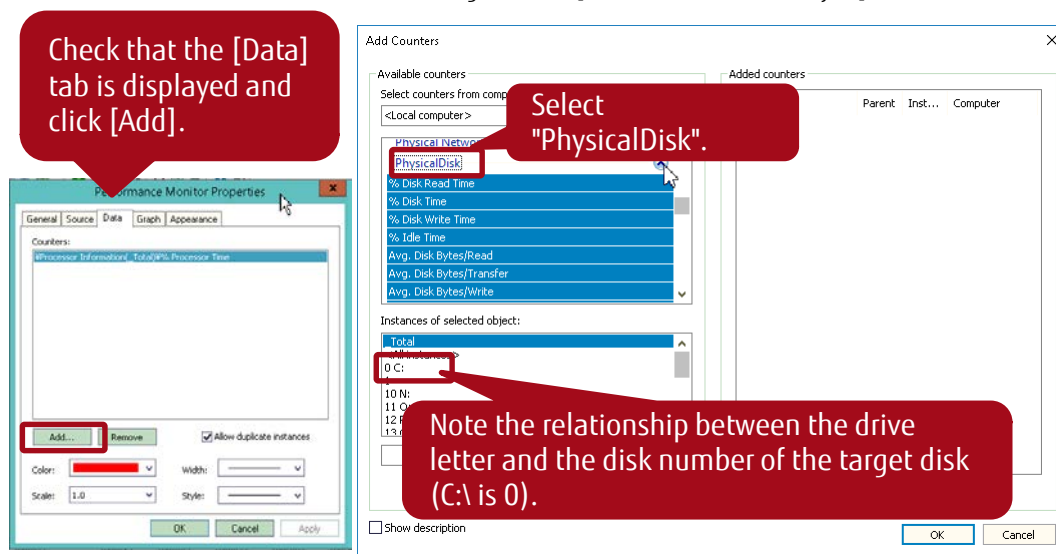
Check that the [Data] tab is displayed and click [Add].

Performance Monitor Properties

General Source Data Graph Appearance

Counters:

\Processor Information(_Total)\% Processor Time

Add... Remove

Allow duplicate instances

Color:

Width:

Scale: 1.0

Style:

OK Cancel Apply

Add Counters

Available counters

Select counters from comp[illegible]

<Local computer>

Physical Netwo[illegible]

PhysicalDisk

% Disk Read Time

% Disk Time

% Disk Write Time

% Idle Time

Avg. Disk Bytes/Read

Avg. Disk Bytes/Transfer

Avg. Disk Bytes/Write

Instances of selected object:

_Total

<All instances>

0 C:

10 N:

11 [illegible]

12 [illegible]

Select "PhysicalDisk".

Added counters

Parent Inst... Computer

Note the relationship between the drive letter and the disk number of the target disk (C:\ is 0).

Show description

OK Cancel